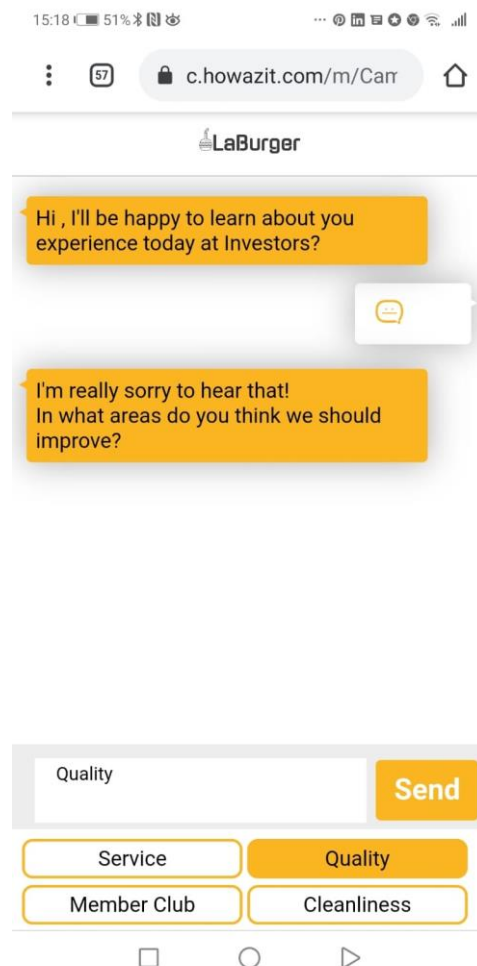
15:18 51%

57 c.howazit.com/m/Cam

LaBurger

Hi , I'll be happy to learn about you experience today at Investors?

I'm really sorry to hear that!
In what areas do you think we should improve?

Quality

Send

Service

Quality

Member Club

Cleanliness